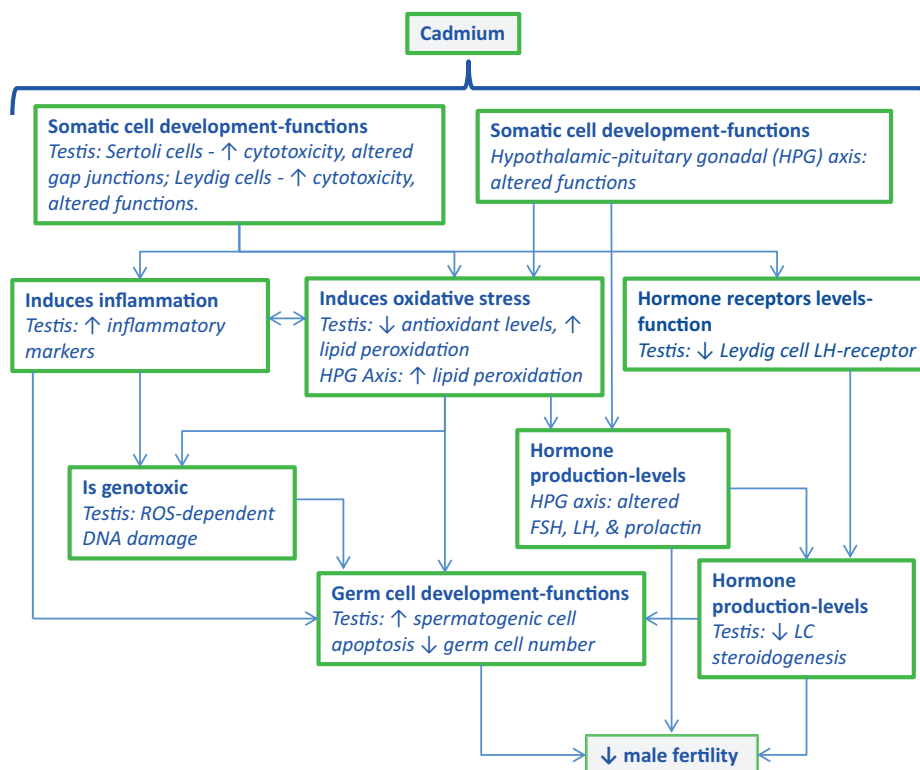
Cadmium

Somatic cell development-functions
Testis: Sertoli cells - ↑ cytotoxicity, altered gap junctions; Leydig cells - ↑ cytotoxicity, altered functions.

Somatic cell development-functions
Hypothalamic-pituitary gonadal (HPG) axis: altered functions

Induces inflammation
Testis: ↑ inflammatory markers

Induces oxidative stress
Testis: ↓ antioxidant levels, ↑ lipid peroxidation
HPG Axis: ↑ lipid peroxidation

Hormone receptors levels-function
Testis: ↓ Leydig cell LH-receptor

Is genotoxic
Testis: ROS-dependent DNA damage

Hormone production-levels
HPG axis: altered FSH, LH, & prolactin

Germ cell development-functions
Testis: ↑ spermatogenic cell apoptosis ↓ germ cell number

Hormone production-levels
Testis: ↓ LC steroidogenesis

↓ male fertility